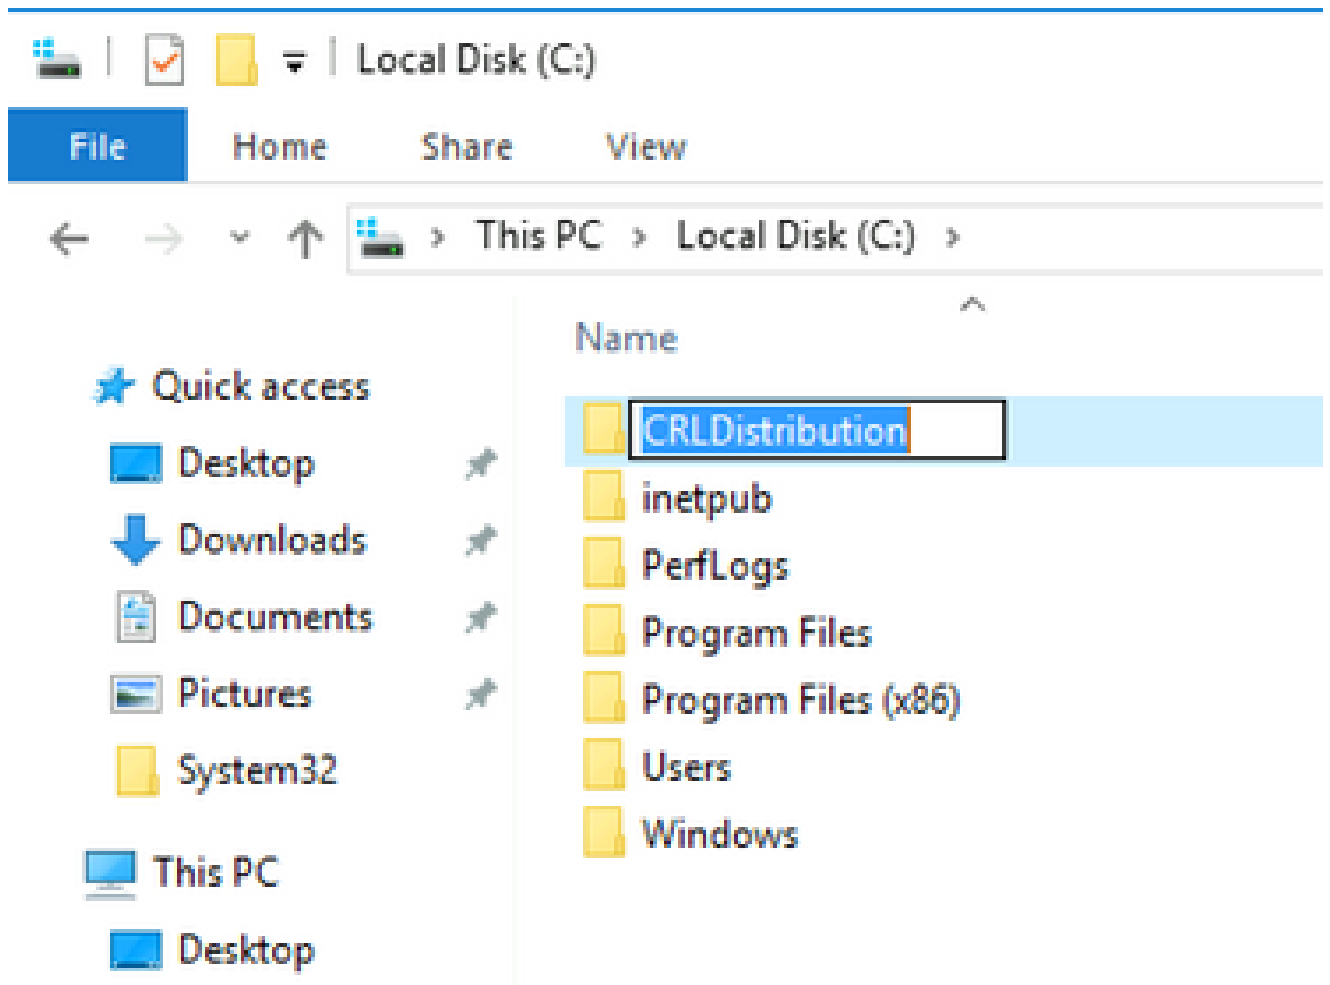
Local Disk (C:)

File
Home
Share
View

This PC › Local Disk (C:) ›

Name

Quick access
Desktop
Downloads
Documents
Pictures
System32
This PC
Desktop

CRLDistribution
inetpub
PerfLogs
Program Files
Program Files (x86)
Users
Windows